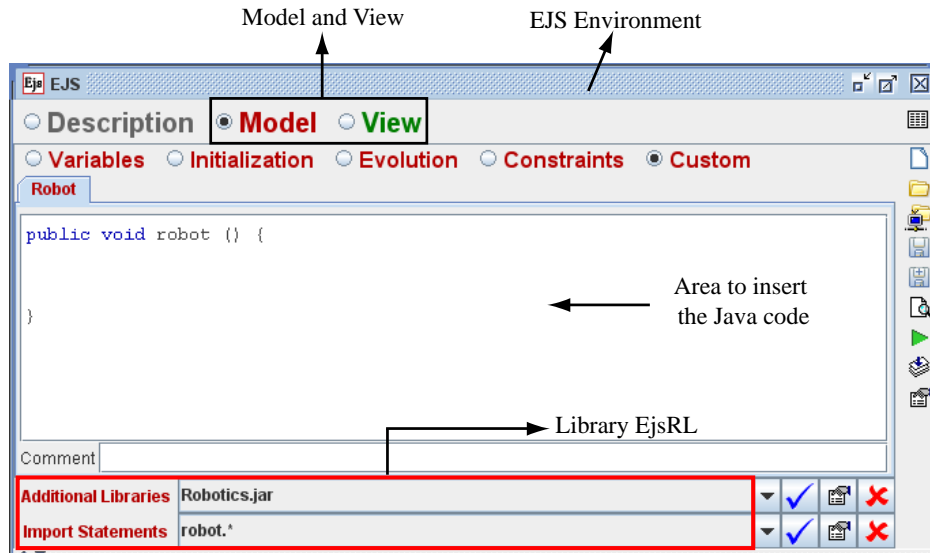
Model and View

EJS Environment

Ejs EJS

Description Model View

Variables Initialization Evolution Constraints Custom

Robot

public void robot () {

}

Area to insert the Java code

Library EjsRL

Comment

Additional Libraries Robotics.jar

Import Statements robot.*